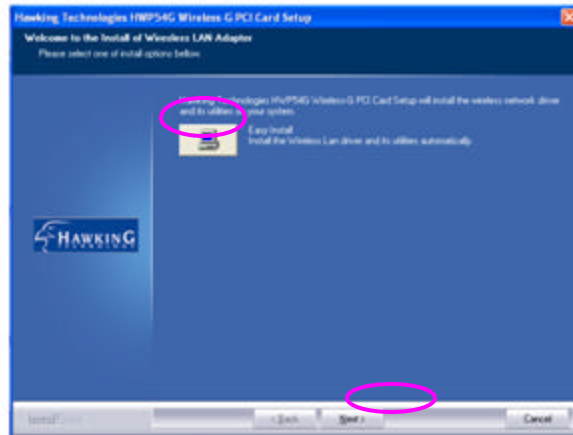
Hawking Technologies HWP54G Wireless G PCI Card Setup

Welcome to the Install of Wireless LAN Adapter

Please select one of install options below

Hawking Technologies HWP54G Wireless G PCI Card Setup will install the wireless network driver and its utilities in your system.

Easy Install
Install the Wireless Lan driver and its utilities automatically.

HAWKING

InstallShield

< Back

Next >

Cancel